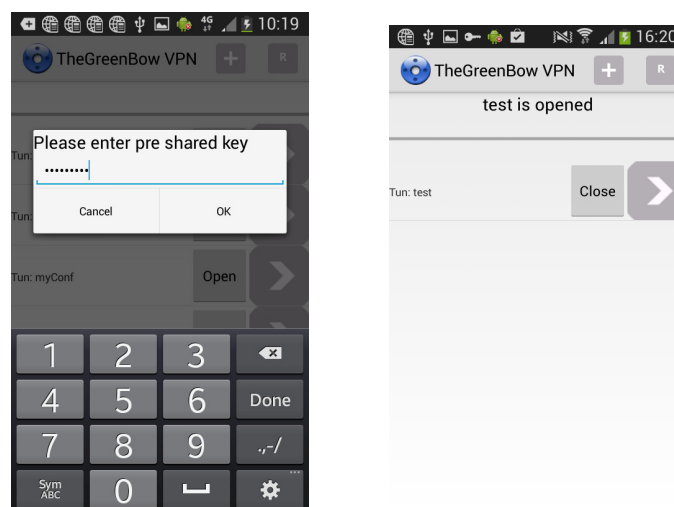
4G 10:19

TheGreenBow VPN + R

Tun:

Please enter pre shared key

.........

Cancel OK

Tun:

Tun: myConf Open

1 2 3
4 5 6 Done
7 8 9 ,-/
Sym ABC 0

16:20

TheGreenBow VPN + R

test is opened

Tun: test Close